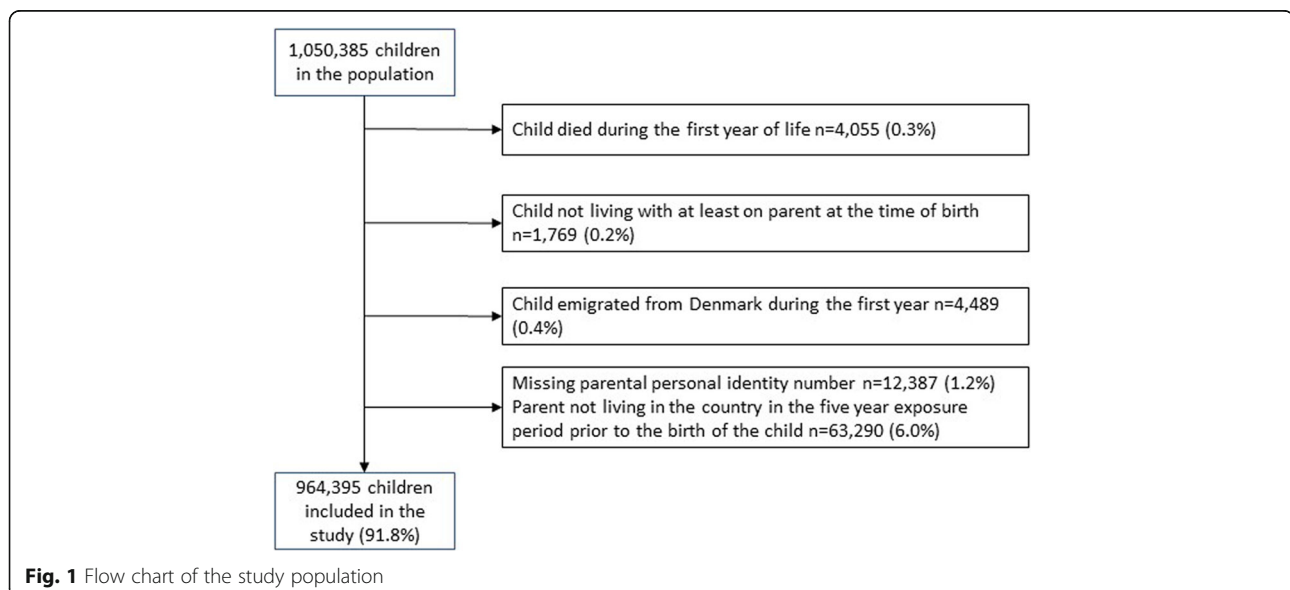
1,050,385 children in the population

Child died during the first year of life n=4,055 (0.3%)

Child not living with at least on parent at the time of birth n=1,769 (0.2%)

Child emigrated from Denmark during the first year n=4,489 (0.4%)

Missing parental personal identity number n=12,387 (1.2%)
Parent not living in the country in the five year exposure period prior to the birth of the child n=63,290 (6.0%)

964,395 children included in the study (91.8%)

Fig. 1 Flow chart of the study population